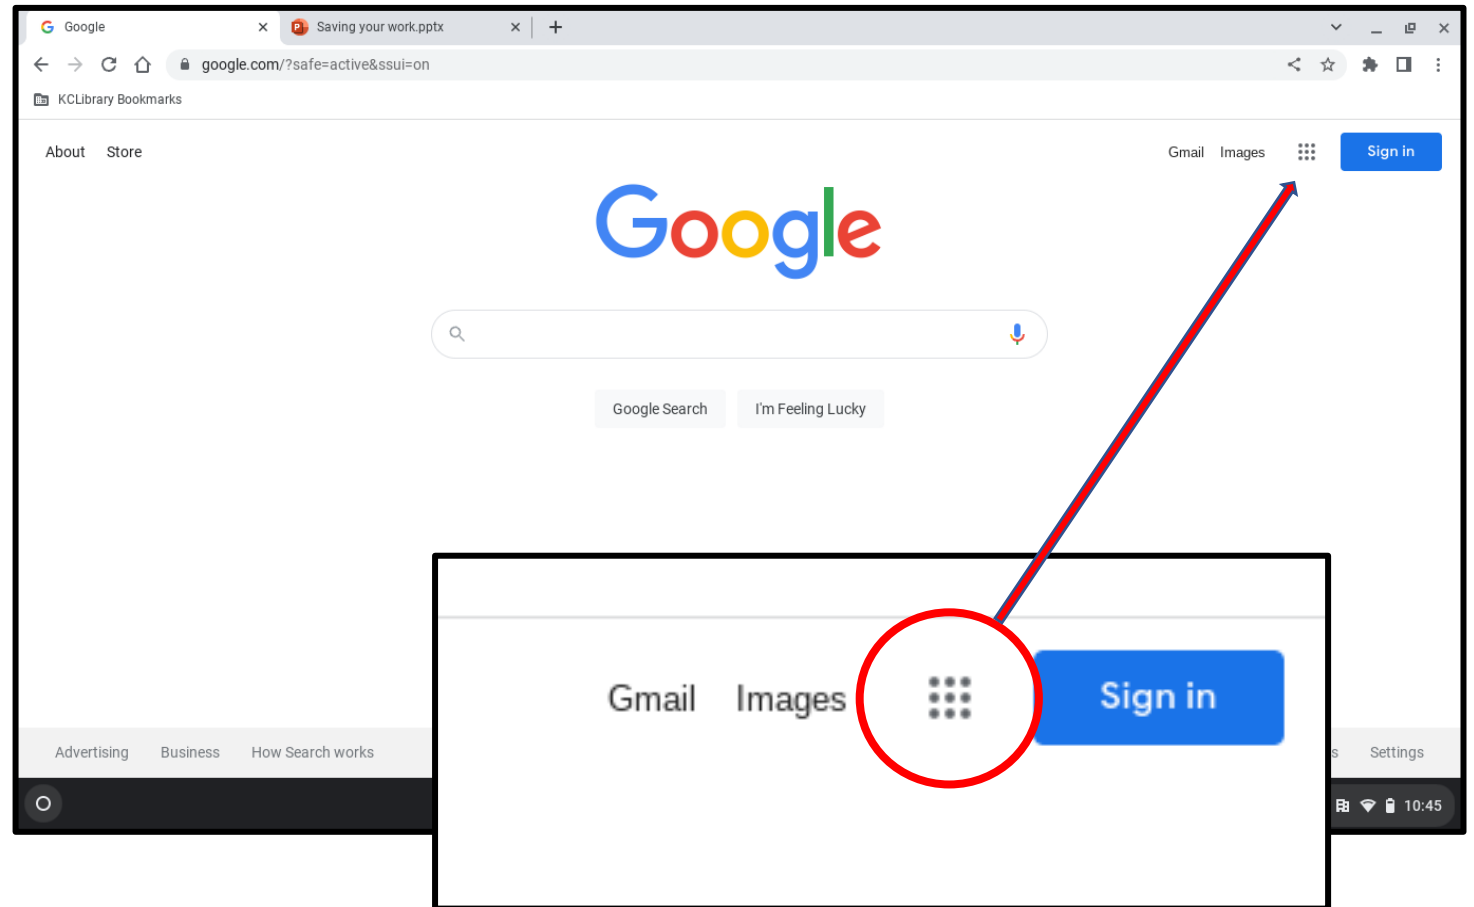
Google
Saving your work.pptx
google.com/?safe=active&ssui=on
KCLibrary Bookmarks

About Store

Gmail Images Sign in

Google

Google Search I'm Feeling Lucky

Advertising Business How Search works

Gmail Images Sign in

s Settings

10:45